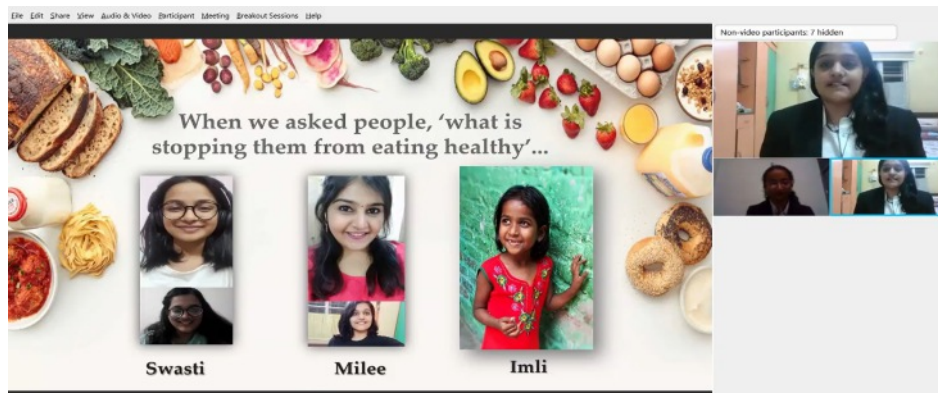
File Edit Share View Audio & Video Participant Meeting Breakout Sessions Help

Non-video participants: 7 hidden

When we asked people, 'what is stopping them from eating healthy'...

Swasti

Milee

Imli